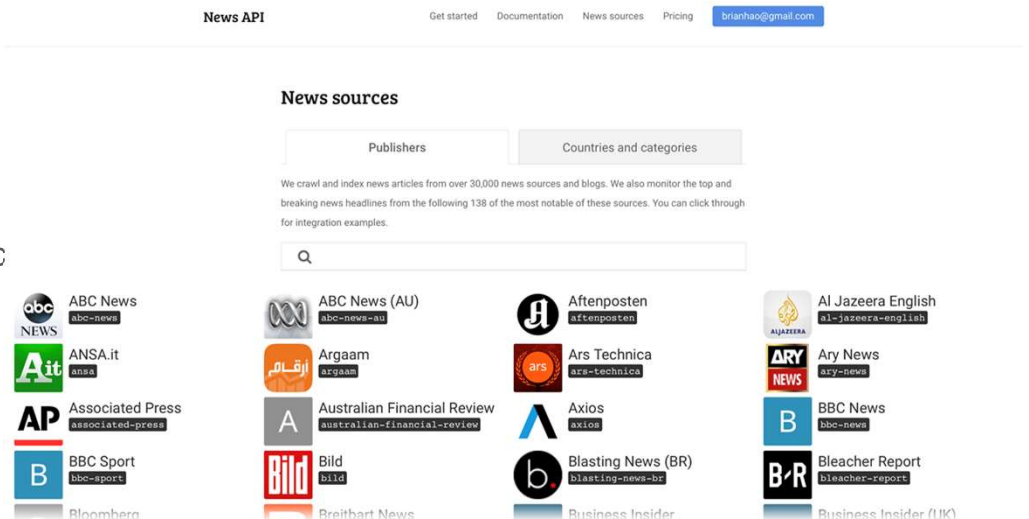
News API

Get started Documentation News sources Pricing brianhao@gmail.com

News sources

Publishers

Countries and categories

We crawl and index news articles from over 30,000 news sources and blogs. We also monitor the top and breaking news headlines from the following 138 of the most notable of these sources. You can click through for integration examples.

abc NEWS
ABC News
abc-news

ABC News (AU)
abc-news-au

Aftenposten
aftenposten

ALJAZEERA
Al Jazeera English
al-jazeera-english

Ait
ANSA.it
ansa

Argaam
argaam

ars
Ars Technica
ars-technica

ARY NEWS
Ary News
ary-news

AP
Associated Press
associated-press

A
Australian Financial Review
australian-financial-review

Axios
axios

B
BBC News
bbc-news

B
BBC Sport
bbc-sport

Bild
Bild
bild

b.
Blasting News (BR)
blasting-news-br

B/R
Bleacher Report
bleacher-report

Bloomberg

Breitbart News

Business Insider

Business Insider (UK)